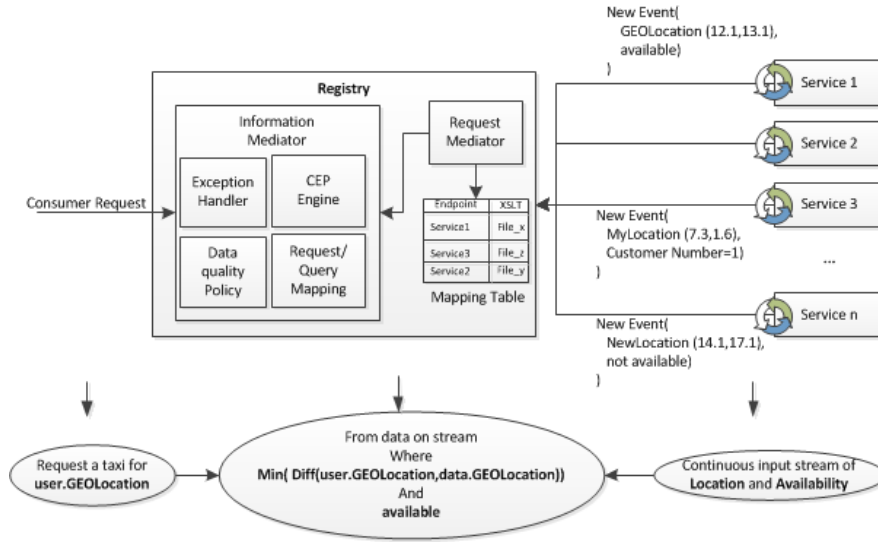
New Event(
GEOLocation (12.1,13.1),
available)
)

Registry

Information Mediator

Exception Handler

CEP Engine

Data quality Policy

Request/ Query Mapping

Request Mediator

| Endpoint | XSLT |
|---|---|
| Service1 | File_x |
| Service3 | File_z |
| Service2 | File_y |

Mapping Table

Consumer Request

Service 1

Service 2

Service 3

...

Service n

New Event(
MyLocation (7.3,1.6),
Customer Number=1)
)

New Event(
NewLocation (14.1,17.1),
not available)
)

Request a taxi for **user.GEOLocation**

From data on stream
Where
**Min( Diff(user.GEOLocation,data.GEOLocation))**
And
**available**

Continuous input stream of **Location** and **Availability**